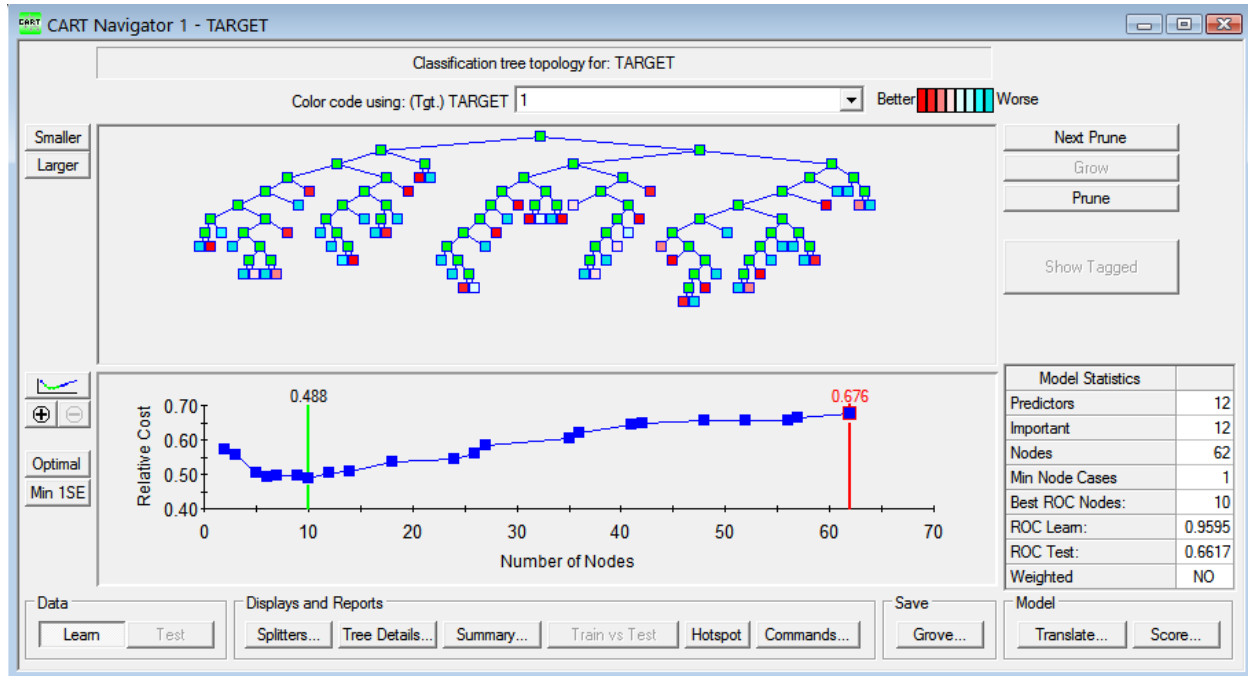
CART Navigator 1 - TARGET

Classification tree topology for: TARGET

Color code using: (Tgt.) TARGET 1

Better Worse

Smaller
Larger

Next Prune
Grow
Prune
Show Tagged

Optimal
Min 1SE

0.488
0.676

| Model Statistics | |
|---|---|
| Predictors | 12 |
| Important | 12 |
| Nodes | 62 |
| Min Node Cases | 1 |
| Best ROC Nodes: | 10 |
| ROC Learn: | 0.9595 |
| ROC Test: | 0.6617 |
| Weighted | NO |

Relative Cost
0.70
0.60
0.50
0.40
0 10 20 30 40 50 60 70
Number of Nodes

Data
Learn Test

Displays and Reports
Splitters... Tree Details... Summary... Train vs Test Hotspot Commands...

Save
Grove...

Model
Translate... Score...